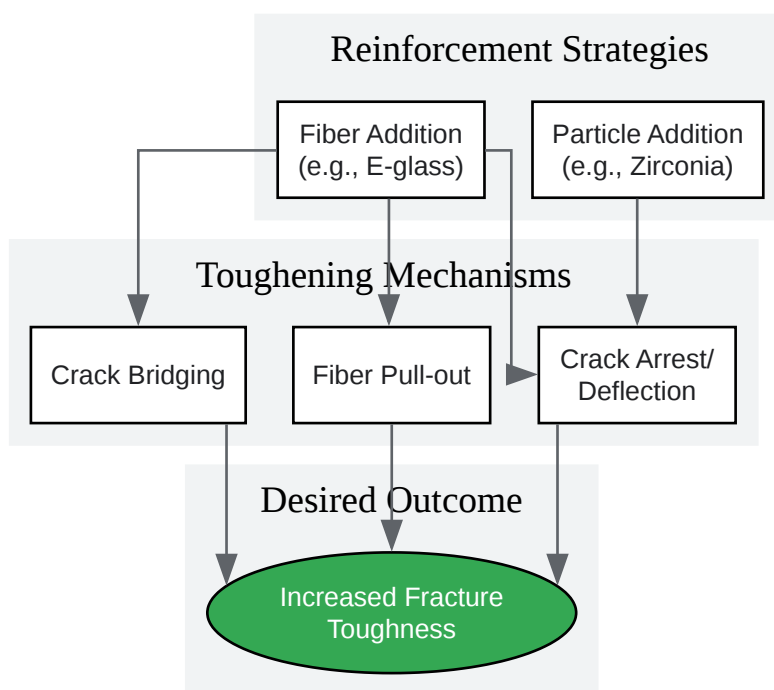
Reinforcement Strategies

Fiber Addition
(e.g., E-glass)

Particle Addition
(e.g., Zirconia)

Toughening Mechanisms

Crack Bridging

Fiber Pull-out

Crack Arrest/
Deflection

Desired Outcome

Increased Fracture
Toughness